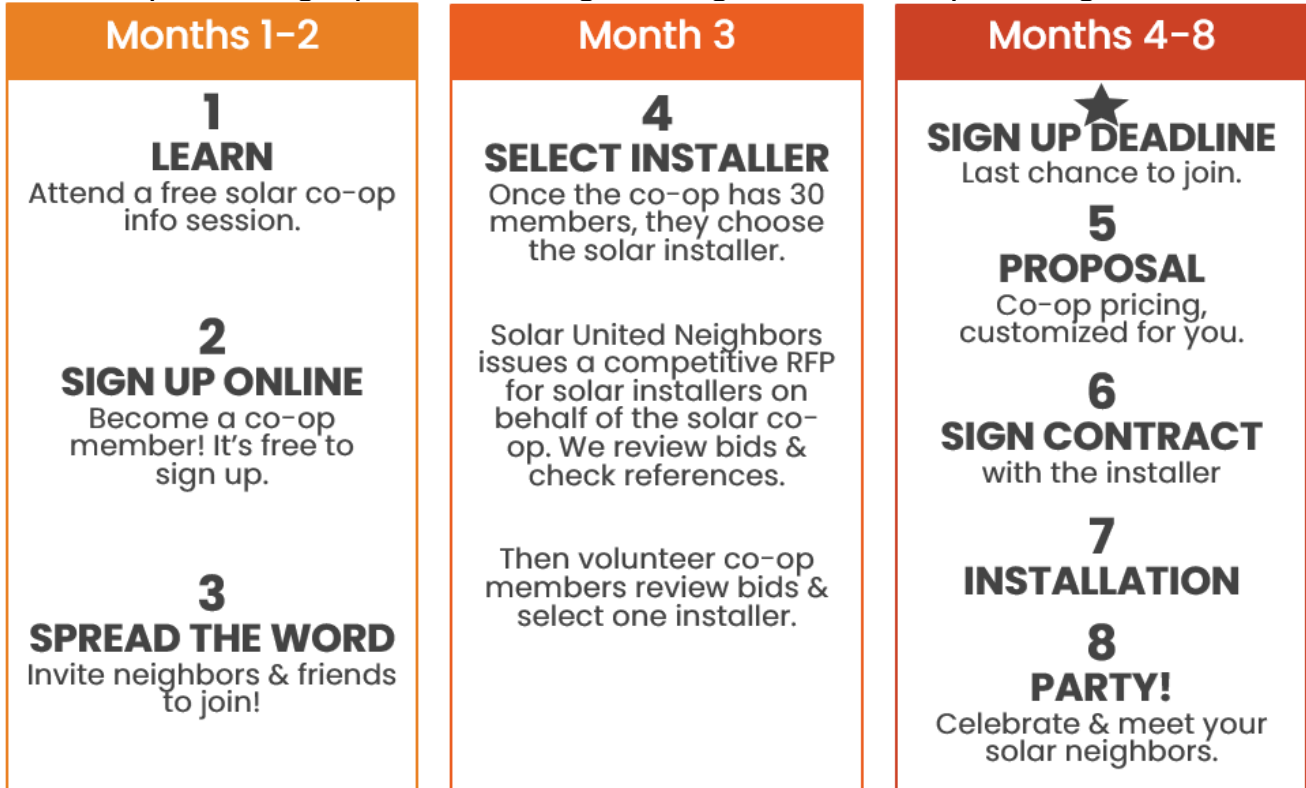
Months 1-2

1
LEARN
Attend a free solar co-op info session.

2
SIGN UP ONLINE
Become a co-op member! It's free to sign up.

3
SPREAD THE WORD
Invite neighbors & friends to join!

Month 3

4
SELECT INSTALLER
Once the co-op has 30 members, they choose the solar installer.

Solar United Neighbors issues a competitive RFP for solar installers on behalf of the solar co-op. We review bids & check references.

Then volunteer co-op members review bids & select one installer.

Months 4-8

SIGN UP DEADLINE
Last chance to join.

5
PROPOSAL
Co-op pricing, customized for you.

6
SIGN CONTRACT
with the installer

7
INSTALLATION

8
PARTY!
Celebrate & meet your solar neighbors.